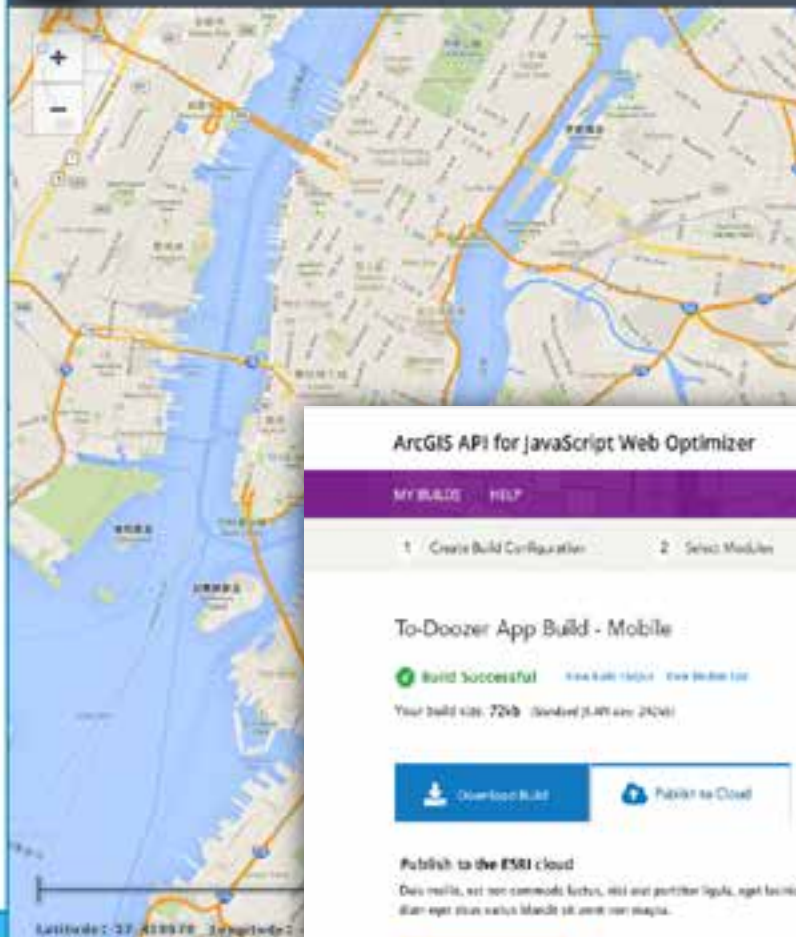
+
−

ArcGIS API for JavaScript Web Optimizer

MY BUILDS HELP

1 Create Build Configuration 2 Select Modules

To-Doozer App Build - Mobile

Build Successful View Build Output View Module List

Your build size: 72kb (Standard JS API size: 242kb)

Download Build

Publish to Cloud

Publish to the ESRI cloud

Duis mollis, est non commodo luctus, nisi erat porttitor ligula, eget lacinia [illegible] diam eget risus varius blandit sit amet non magna.

Latitude: 37.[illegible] Longitude: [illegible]